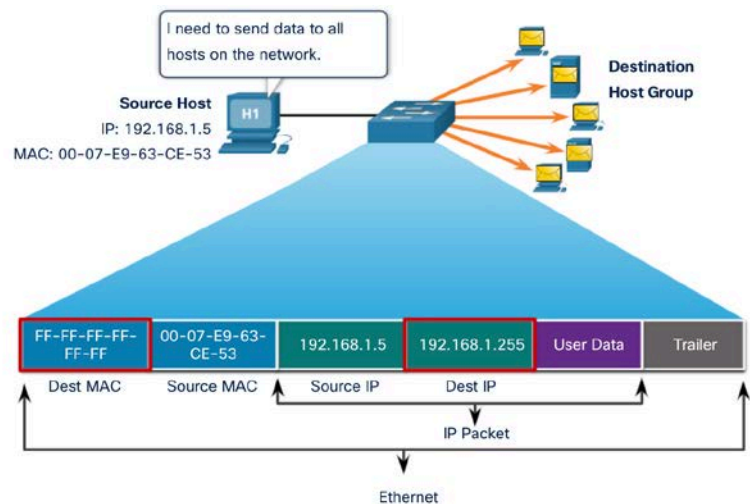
I need to send data to all hosts on the network.

Source Host
IP: 192.168.1.5
MAC: 00-07-E9-63-CE-53

H1

Destination Host Group

| FF-FF-FF-FF-FF-FF | 00-07-E9-63-CE-53 | 192.168.1.5 | 192.168.1.255 | User Data | Trailer |
|---|---|---|---|---|---|
| Dest MAC | Source MAC | Source IP | Dest IP | | |

IP Packet

Ethernet